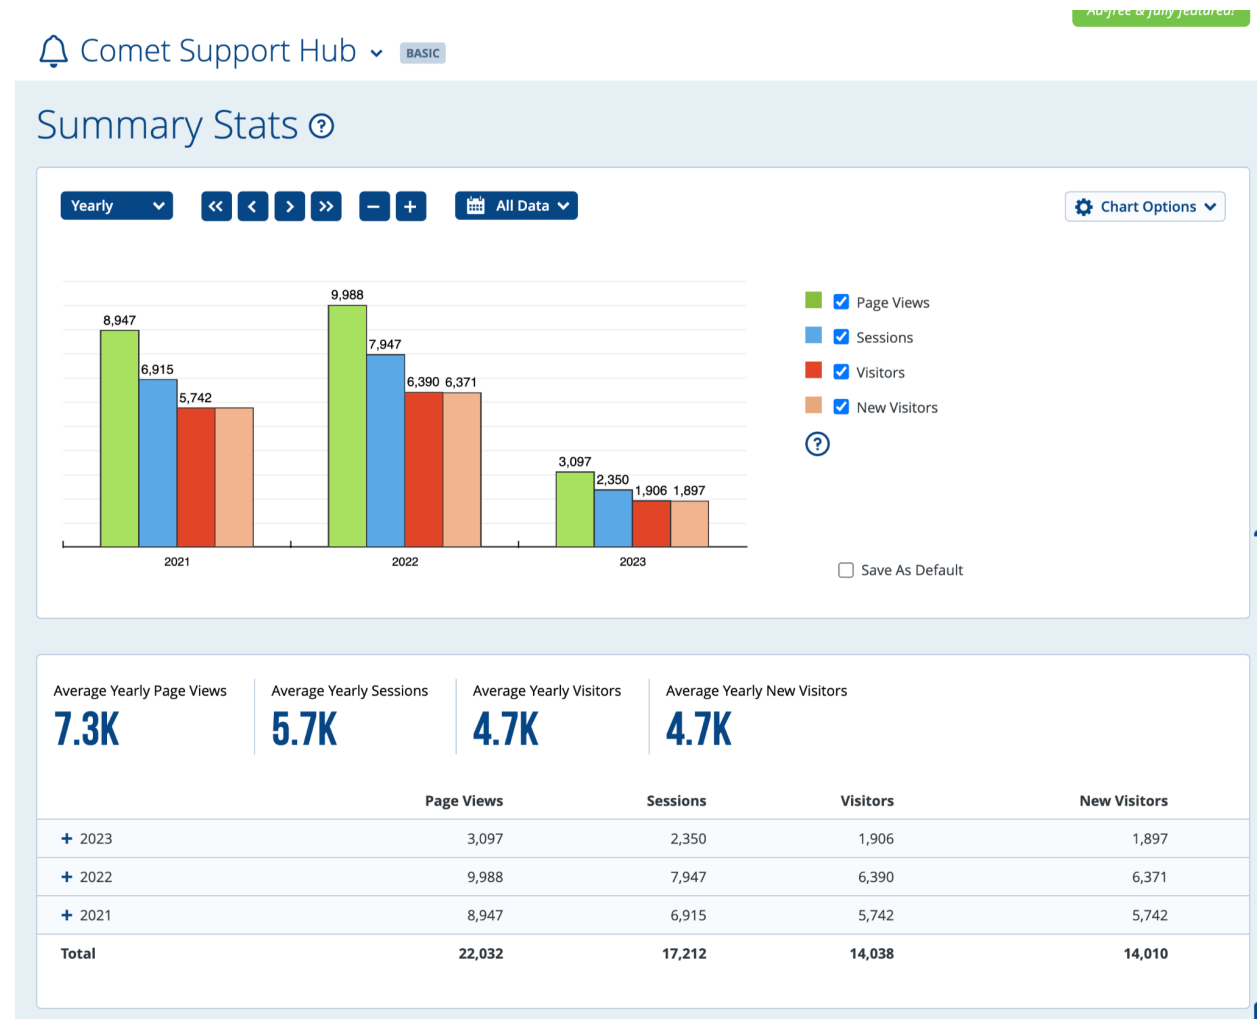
Ad-free & fully featured!

Comet Support Hub BASIC

Summary Stats

Yearly | All Data | Chart Options

8,947 6,915 5,742
9,988 7,947 6,390 6,371
3,097 2,350 1,906 1,897
2021 2022 2023

Page Views
Sessions
Visitors
New Visitors

Save As Default

Average Yearly Page Views
7.3K

Average Yearly Sessions
5.7K

Average Yearly Visitors
4.7K

Average Yearly New Visitors
4.7K

| | Page Views | Sessions | Visitors | New Visitors |
|---|---|---|---|---|
| + 2023 | 3,097 | 2,350 | 1,906 | 1,897 |
| + 2022 | 9,988 | 7,947 | 6,390 | 6,371 |
| + 2021 | 8,947 | 6,915 | 5,742 | 5,742 |
| Total | 22,032 | 17,212 | 14,038 | 14,010 |